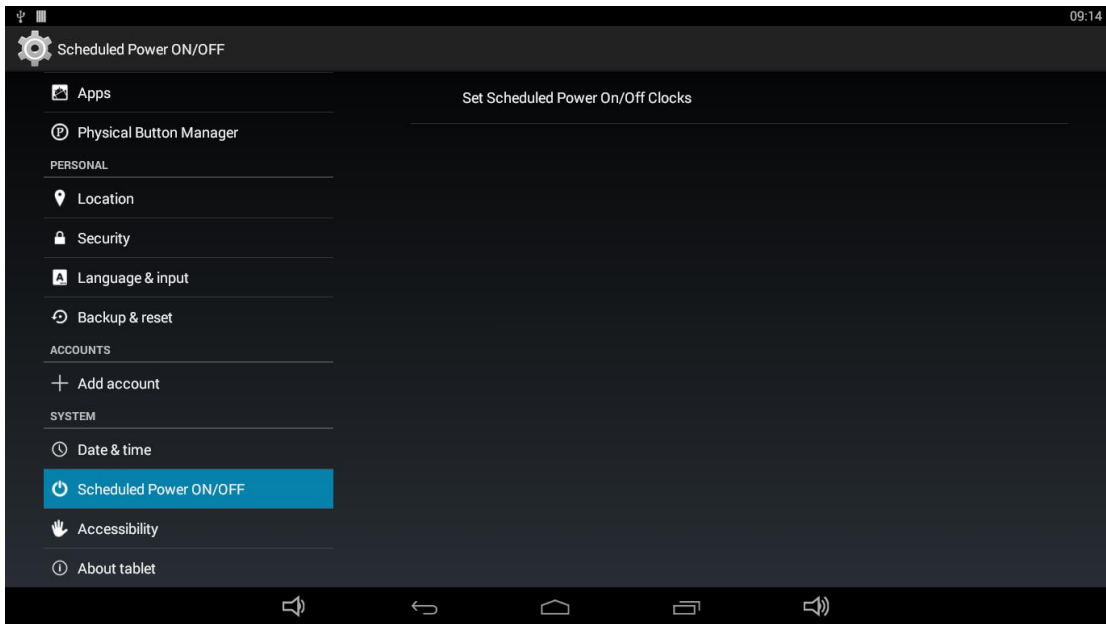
09:14

Scheduled Power ON/OFF

Apps

Physical Button Manager

PERSONAL

Location

Security

Language & input

Backup & reset

ACCOUNTS

Add account

SYSTEM

Date & time

Scheduled Power ON/OFF

Accessibility

About tablet

Set Scheduled Power On/Off Clocks